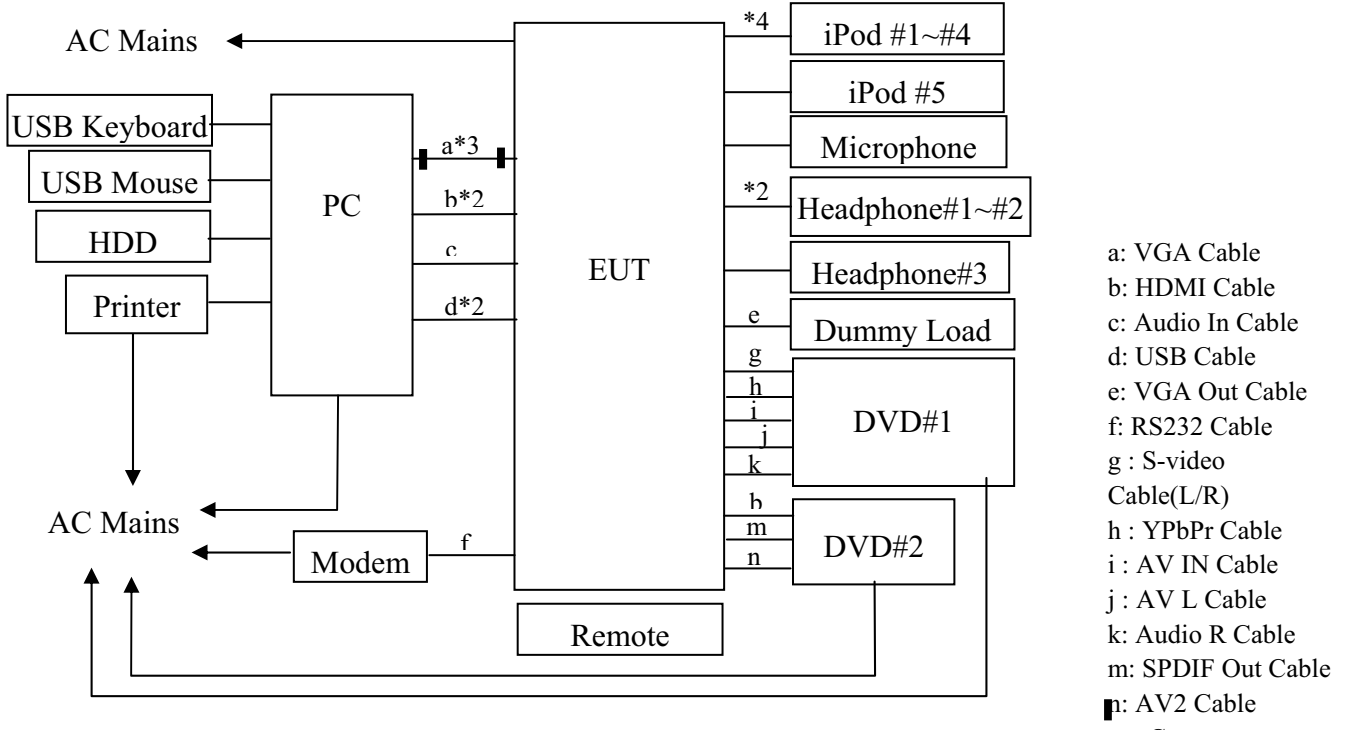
AC Mains

USB Keyboard

USB Mouse

HDD

Printer

PC

a*3

b*2

c

d*2

EUT

*4

iPod #1~#4

iPod #5

Microphone

*2

Headphone#1~#2

Headphone#3

e

Dummy Load

g

h

i

j

k

DVD#1

b

m

n

DVD#2

AC Mains

Modem

f

Remote

a: VGA Cable
b: HDMI Cable
c: Audio In Cable
d: USB Cable
e: VGA Out Cable
f: RS232 Cable
g : S-video Cable(L/R)
h : YPbPr Cable
i : AV IN Cable
j : AV L Cable
k: Audio R Cable
m: SPDIF Out Cable
n: AV2 Cable